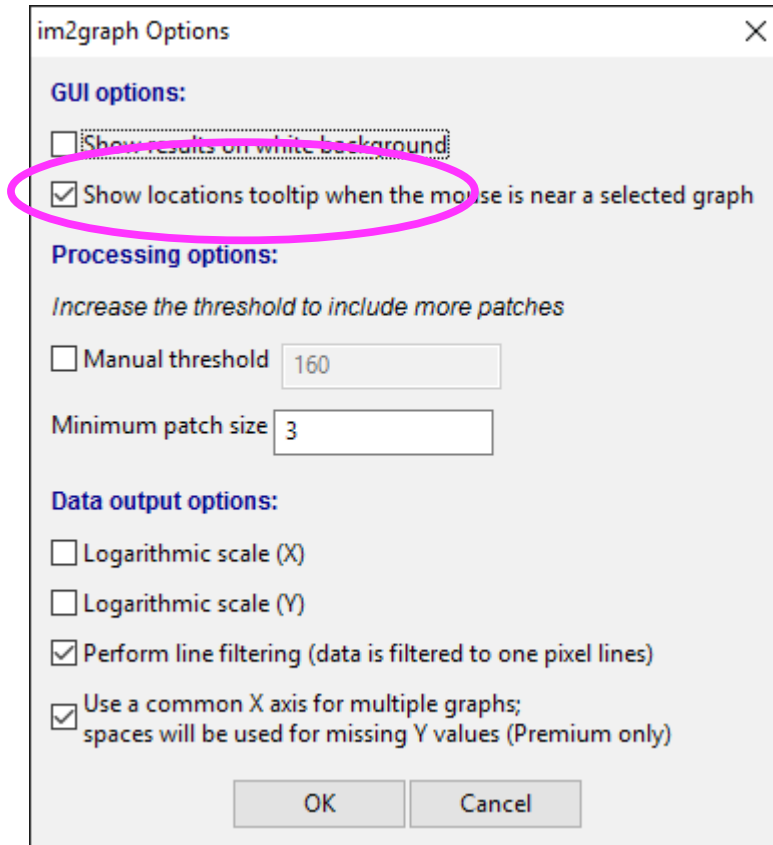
im2graph Options

GUI options:

Show results on white background

Show locations tooltip when the mouse is near a selected graph

Processing options:

*Increase the threshold to include more patches*

Manual threshold 160

Minimum patch size 3

Data output options:

Logarithmic scale (X)

Logarithmic scale (Y)

Perform line filtering (data is filtered to one pixel lines)

Use a common X axis for multiple graphs; spaces will be used for missing Y values (Premium only)

OK Cancel